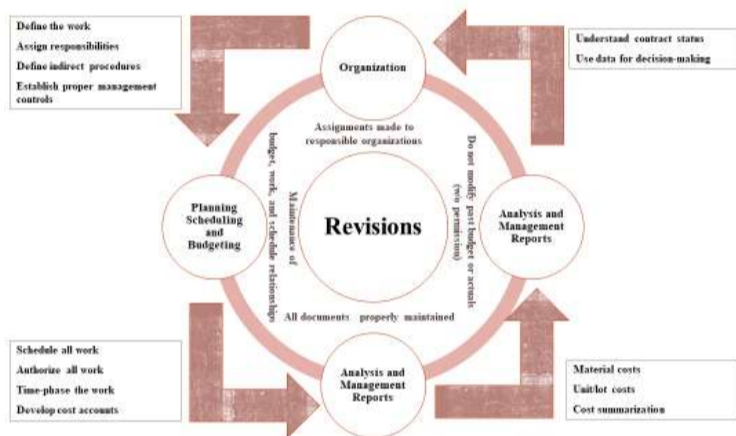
Define the work
Assign responsibilities
Define indirect procedures
Establish proper management controls

Organization

Understand contract status
Use data for decision-making

Assignments made to responsible organizations

Maintenance of budget, work, and schedule relationships

Do not modify past budget or actuals (w/o permission)

Planning Scheduling and Budgeting

Revisions

Analysis and Management Reports

All documents properly maintained

Schedule all work
Authorize all work
Time-phase the work
Develop cost accounts

Analysis and Management Reports

Material costs
Unit/lot costs
Cost summarization